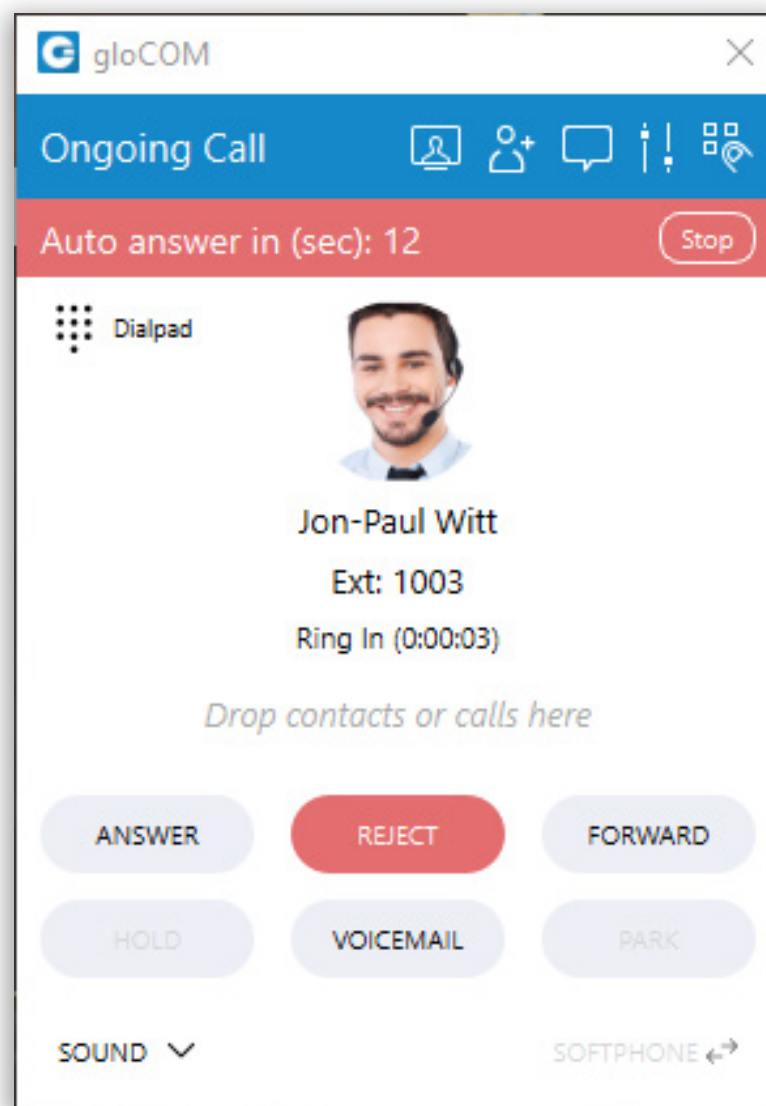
gloCOM

Ongoing Call

Auto answer in (sec): 12

Stop

Dialpad

Jon-Paul Witt

Ext: 1003

Ring In (0:00:03)

Drop contacts or calls here

ANSWER

REJECT

FORWARD

HOLD

VOICEMAIL

PARK

SOUND

SOFTPHONE